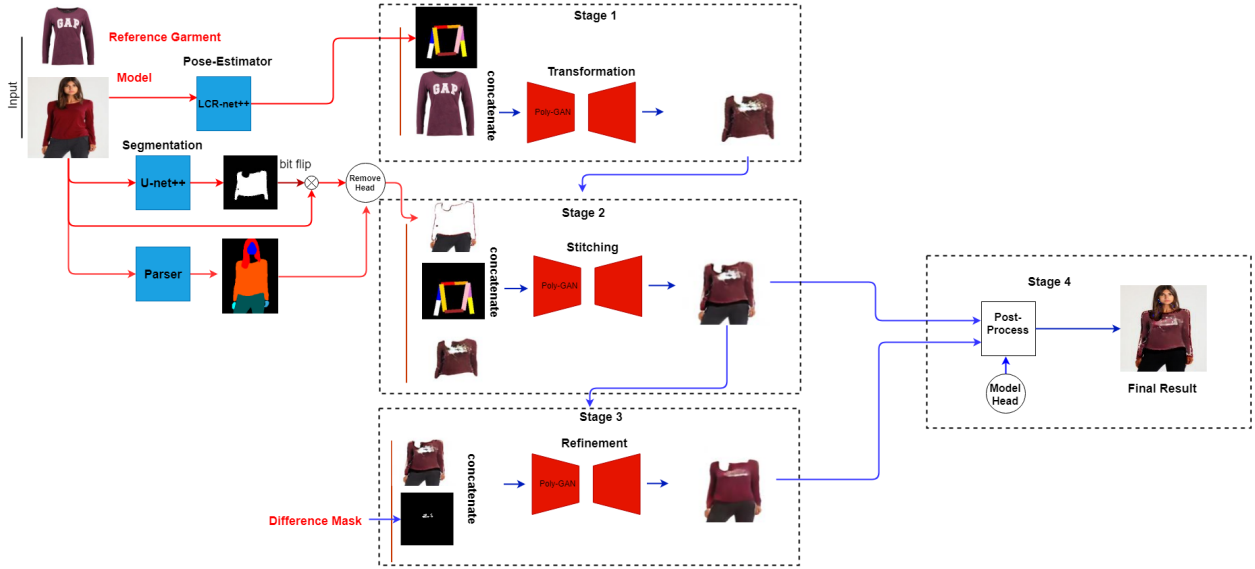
Input

Reference Garment

Model

Pose-Estimator

LCR-net++

Segmentation

U-net++

bit flip

Remove Head

Parser

Stage 1

concatenate

Transformation

Poly-GAN

Stage 2

concatenate

Stitching

Poly-GAN

Stage 3

concatenate

Refinement

Poly-GAN

Difference Mask

Stage 4

Post-Process

Model Head

Final Result